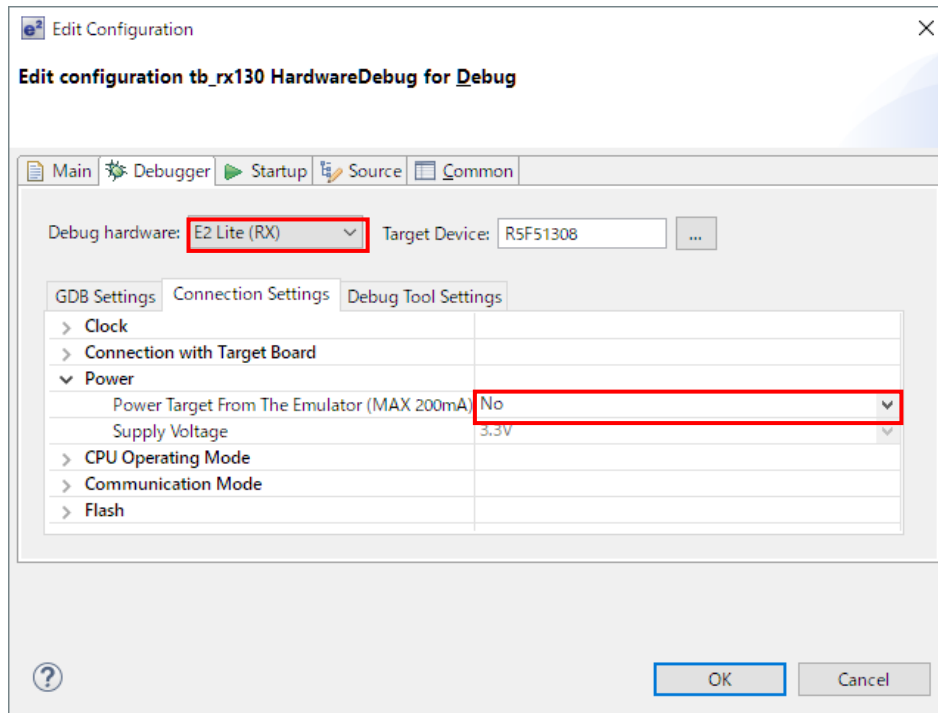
e² Edit Configuration

Edit configuration tb_rx130 HardwareDebug for Debug

Main | Debugger | Startup | Source | Common

Debug hardware: E2 Lite (RX)
Target Device: R5F51308
...

GDB Settings | Connection Settings | Debug Tool Settings

| | |
|---|---|
| Clock | |
| Connection with Target Board | |
| Power | |
| Power Target From The Emulator (MAX 200mA) | No |
| Supply Voltage | 3.3V |
| CPU Operating Mode | |
| Communication Mode | |
| Flash | |

?

OK

Cancel